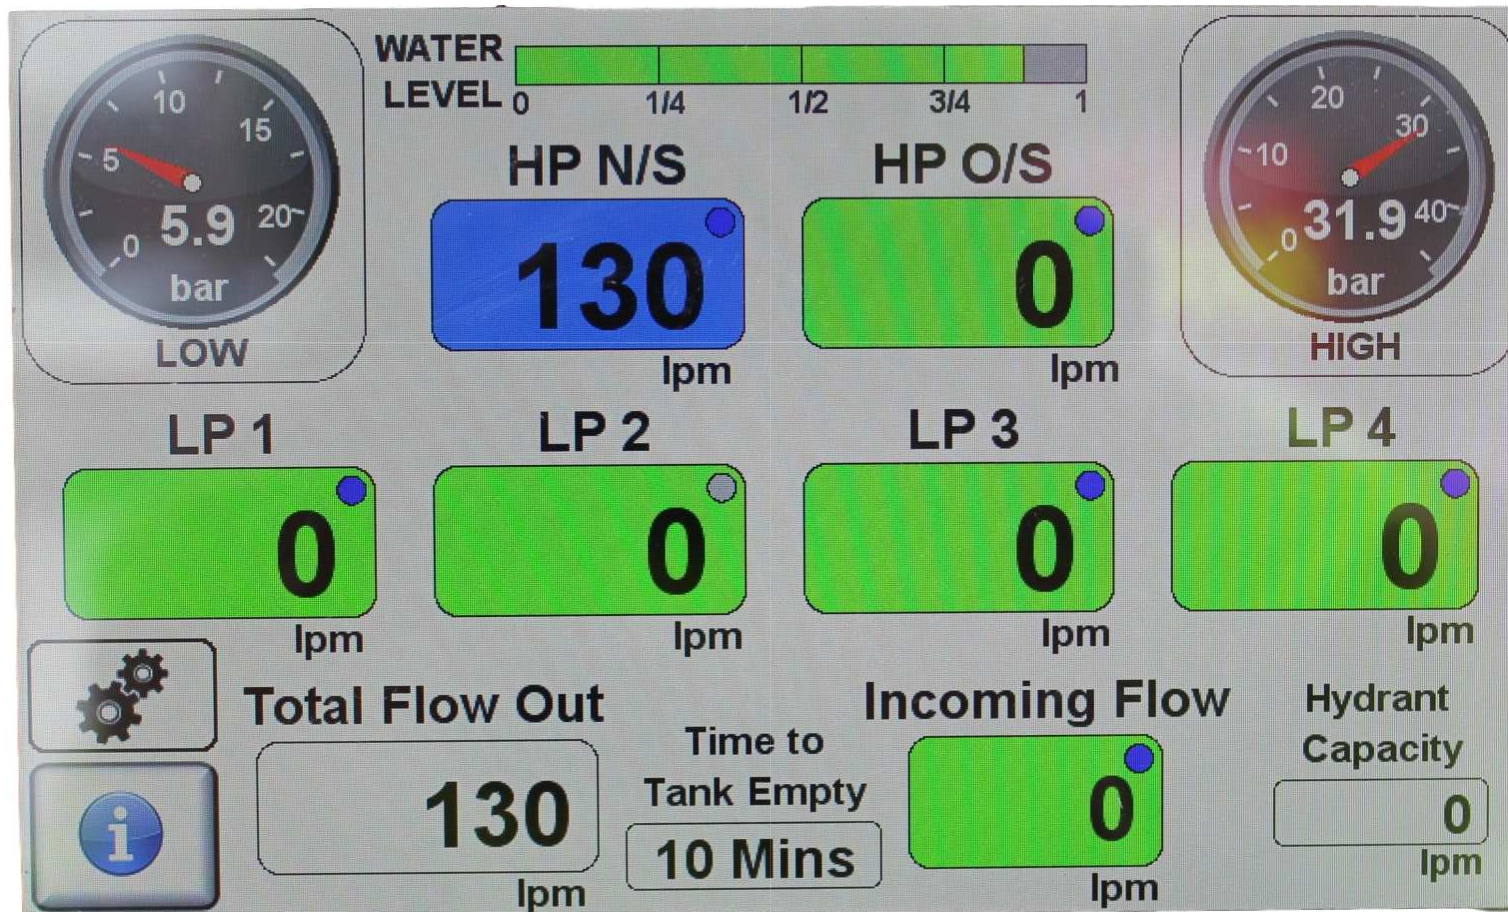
10
15
5
20
0
5.9
bar
LOW

WATER LEVEL
0 1/4 1/2 3/4 1

HP N/S
130
lpm

HP O/S
0
lpm

20
30
10
40
0
31.9
bar
HIGH

LP 1
0
lpm

LP 2
0
lpm

LP 3
0
lpm

LP 4
0
lpm

Total Flow Out
130
lpm

Time to Tank Empty
10 Mins

Incoming Flow
0
lpm

Hydrant Capacity
0
lpm